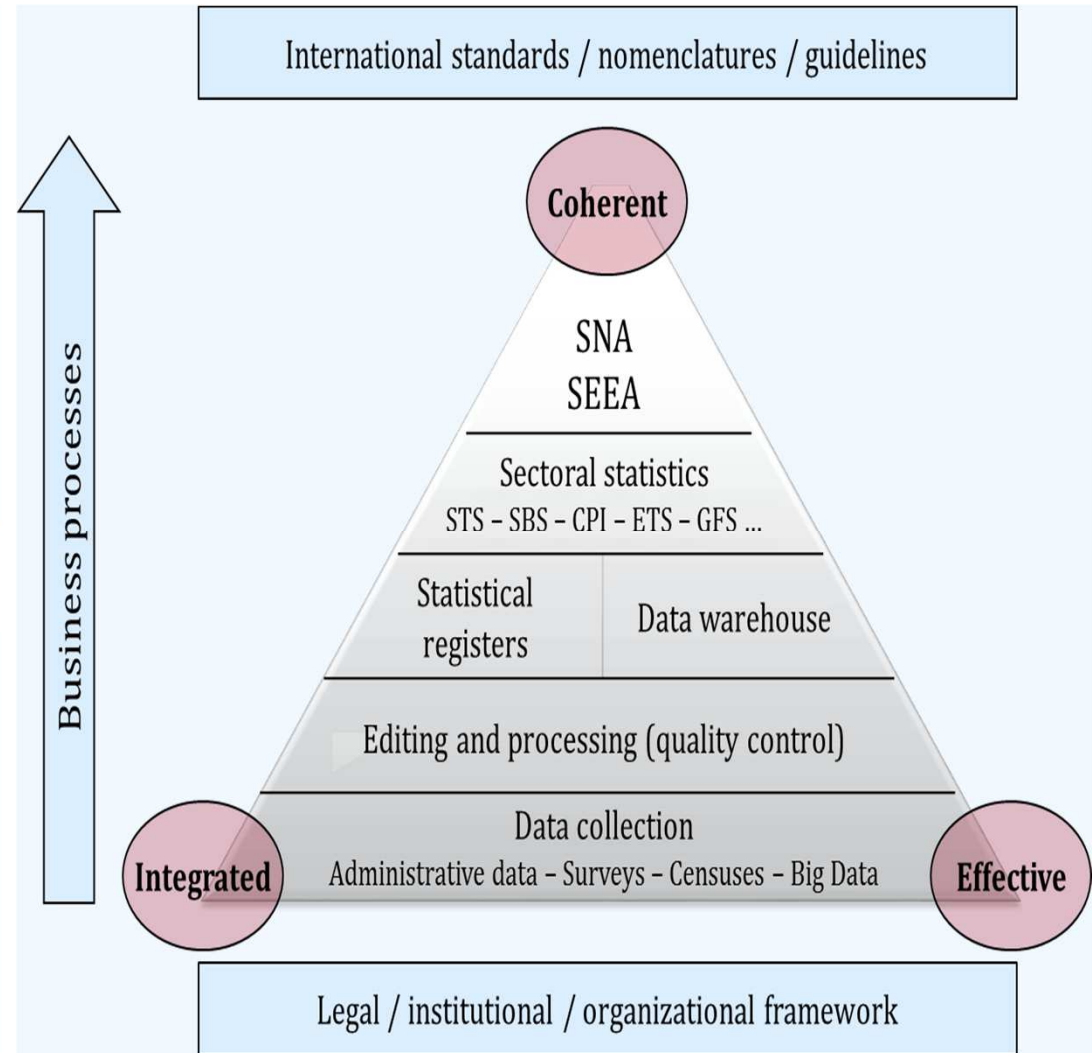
International standards / nomenclatures / guidelines

Business processes

Coherent

SNA
SEEA

Sectoral statistics
STS – SBS – CPI – ETS – GFS ...

Statistical registers

Data warehouse

Editing and processing (quality control)

Data collection
Administrative data – Surveys – Censuses – Big Data

Integrated

Effective

Legal / institutional / organizational framework